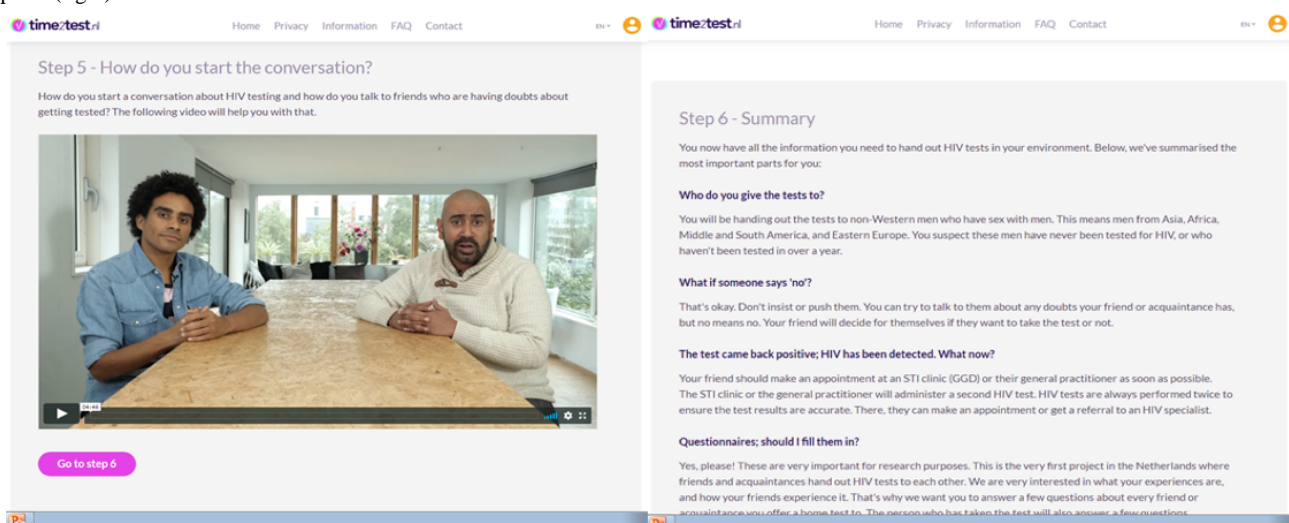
time2test.nl

Home Privacy Information FAQ Contact

EN

Step 5 - How do you start the conversation?

How do you start a conversation about HIV testing and how do you talk to friends who are having doubts about getting tested? The following video will help you with that.

04:46

Go to step 6

time2test.nl

Home Privacy Information FAQ Contact

EN

Step 6 - Summary

You now have all the information you need to hand out HIV tests in your environment. Below, we've summarised the most important parts for you:

Who do you give the tests to?

You will be handing out the tests to non-Western men who have sex with men. This means men from Asia, Africa, Middle and South America, and Eastern Europe. You suspect these men have never been tested for HIV, or who haven't been tested in over a year.

What if someone says 'no'?

That's okay. Don't insist or push them. You can try to talk to them about any doubts your friend or acquaintance has, but no means no. Your friend will decide for themselves if they want to take the test or not.

The test came back positive; HIV has been detected. What now?

Your friend should make an appointment at an STI clinic (GGD) or their general practitioner as soon as possible. The STI clinic or the general practitioner will administer a second HIV test. HIV tests are always performed twice to ensure the test results are accurate. There, they can make an appointment or get a referral to an HIV specialist.

Questionnaires; should I fill them in?

Yes, please! These are very important for research purposes. This is the very first project in the Netherlands where friends and acquaintances hand out HIV tests to each other. We are very interested in what your experiences are, and how your friends experience it. That's why we want you to answer a few questions about every friend or acquaintance you offer a home test to. The person who has taken the test will also answer a few questions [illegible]